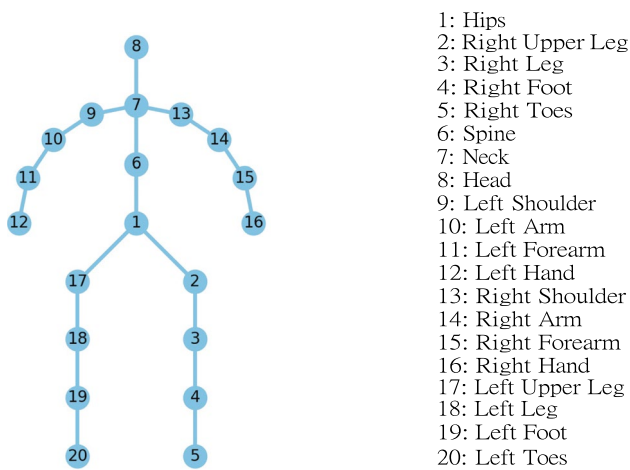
8
9
7
13
10
14
6
11
15
12
16
1
17
2
18
3
19
4
20
5

1: Hips
2: Right Upper Leg
3: Right Leg
4: Right Foot
5: Right Toes
6: Spine
7: Neck
8: Head
9: Left Shoulder
10: Left Arm
11: Left Forearm
12: Left Hand
13: Right Shoulder
14: Right Arm
15: Right Forearm
16: Right Hand
17: Left Upper Leg
18: Left Leg
19: Left Foot
20: Left Toes